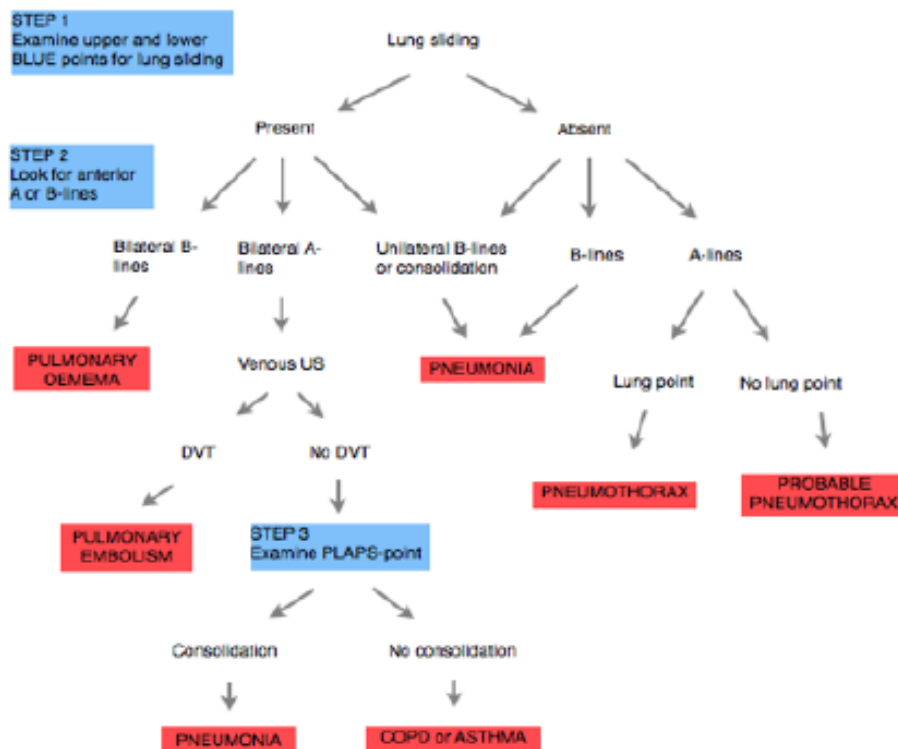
STEP 1
Examine upper and lower BLUE points for lung sliding

Lung sliding

Present

Absent

STEP 2
Look for anterior A or B-lines

Bilateral B-lines

Bilateral A-lines

Unilateral B-lines or consolidation

B-lines

A-lines

PULMONARY OEMEMA

Venous US

PNEUMONIA

Lung point

No lung point

DVT

No DVT

PNEUMOTHORAX

PROBABLE PNEUMOTHORAX

PULMONARY EMBOLISM

STEP 3
Examine PLAPS-point

Consolidation

No consolidation

PNEUMONIA

COPD or ASTHMA